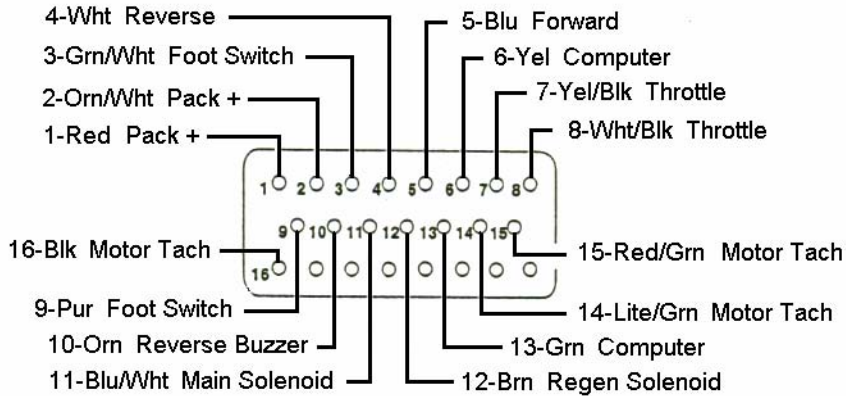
4-Wht Reverse
5-Blu Forward
3-Grn/Wht Foot Switch
6-Yel Computer
2-Orn/Wht Pack +
7-Yel/Blk Throttle
1-Red Pack +
8-Wht/Blk Throttle

1 2 3 4 5 6 7 8
9 10 11 12 13 14 15
16

16-Blk Motor Tach
15-Red/Grn Motor Tach
9-Pur Foot Switch
14-Lite/Grn Motor Tach
10-Orn Reverse Buzzer
13-Grn Computer
11-Blu/Wht Main Solenoid
12-Brn Regen Solenoid